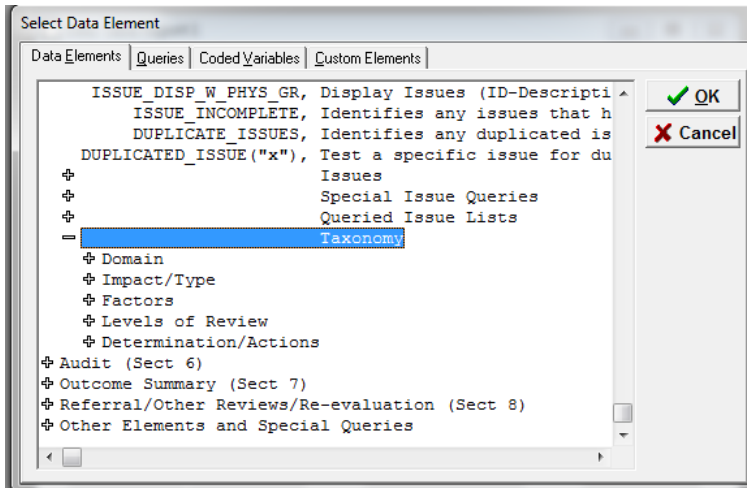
Select Data Element

Data Elements | Queries | Coded Variables | Custom Elements

ISSUE_DISP_W_PHYS_GR, Display Issues (ID-Descripti
ISSUE_INCOMPLETE, Identifies any issues that h
DUPLICATE_ISSUES, Identifies any duplicated is
DUPLICATED_ISSUE("x"), Test a specific issue for du
Issues
Special Issue Queries
Queried Issue Lists
Taxonomy
Domain
Impact/Type
Factors
Levels of Review
Determination/Actions
Audit (Sect 6)
Outcome Summary (Sect 7)
Referral/Other Reviews/Re-evaluation (Sect 8)
Other Elements and Special Queries

OK
Cancel